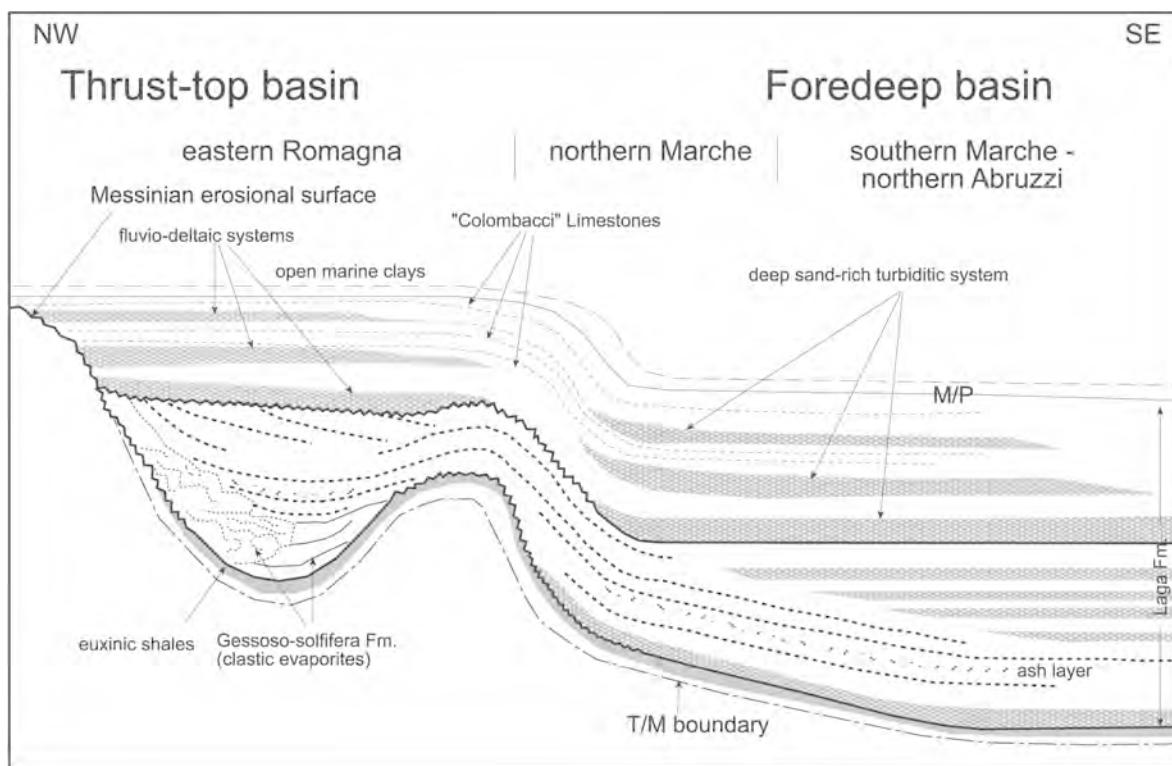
NW

SE

Thrust-top basin

Foredeep basin

eastern Romagna

northern Marche

southern Marche - northern Abruzzi

Messinian erosional surface

fluvio-deltaic systems

"Colombacci" Limestones

open marine clays

deep sand-rich turbiditic system

M/P

Laga Fm.

euxinic shales

Gessoso-solfifera Fm. (clastic evaporites)

ash layer

T/M boundary